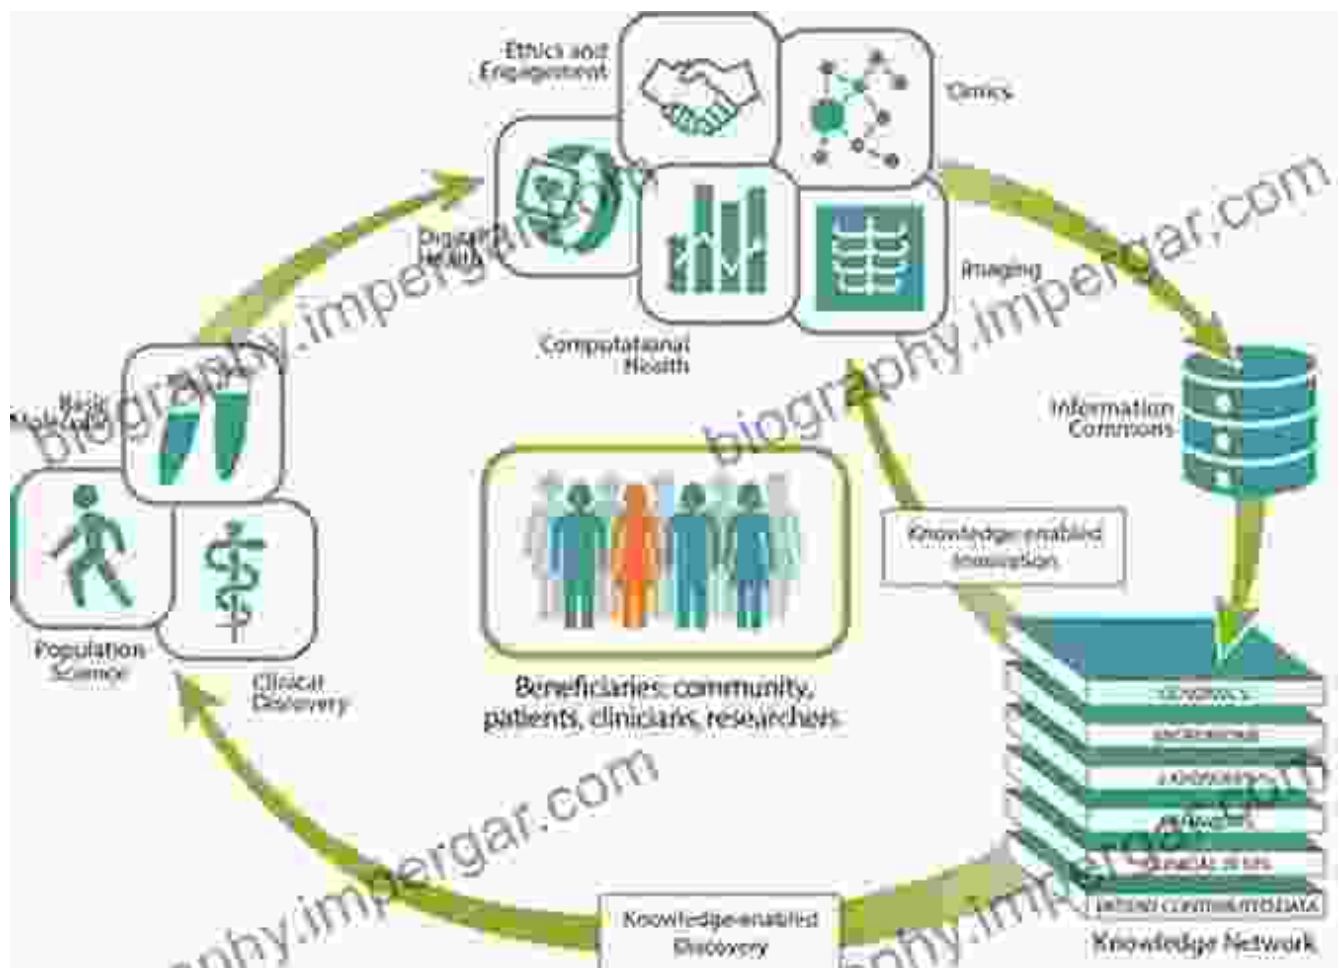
Ethics and Engagement

Omics

Digital Health

Computational Health

Imaging

Information Commons

Basic Science

Population Science

Clinical Discovery

Beneficiaries: community, patients, clinicians, researchers

Knowledge-enabled Innovation

GENOMICS

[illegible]

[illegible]

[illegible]

CLINICAL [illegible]

PATIENT CONTRIBUTED DATA

Knowledge Network

Knowledge-enabled Discovery

biography.impergar.com

biography.impergar.com

biography.impergar.com

biography.impergar.com